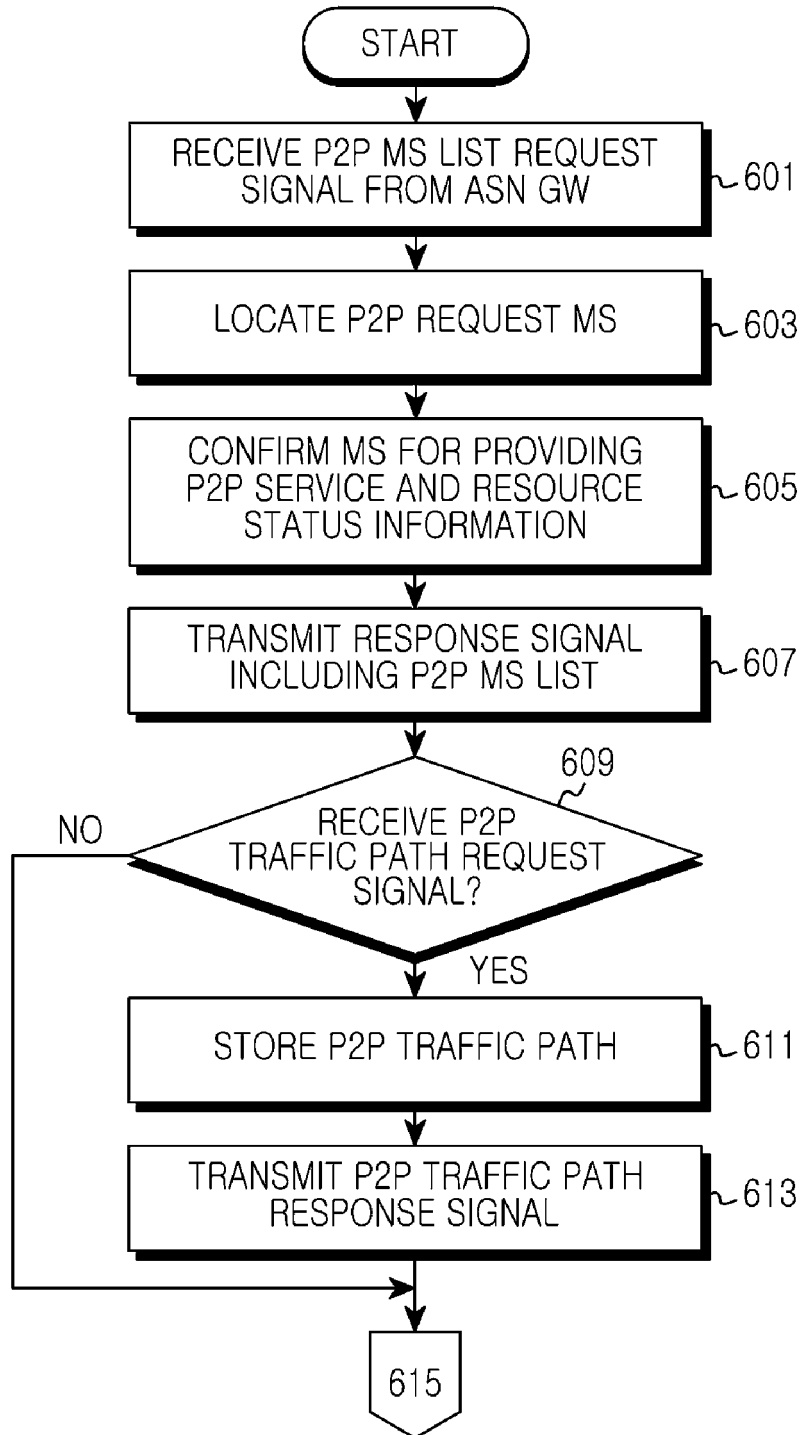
START

RECEIVE P2P MS LIST REQUEST SIGNAL FROM ASN GW

601

LOCATE P2P REQUEST MS

603

CONFIRM MS FOR PROVIDING P2P SERVICE AND RESOURCE STATUS INFORMATION

605

TRANSMIT RESPONSE SIGNAL INCLUDING P2P MS LIST

607

609

RECEIVE P2P TRAFFIC PATH REQUEST SIGNAL?

NO

YES

STORE P2P TRAFFIC PATH

611

TRANSMIT P2P TRAFFIC PATH RESPONSE SIGNAL

613

615